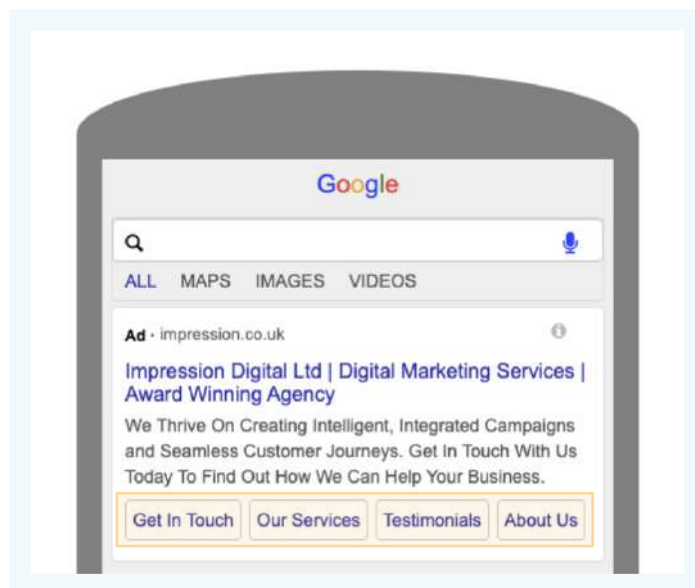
Google

ALL MAPS IMAGES VIDEOS

Ad · impression.co.uk

Impression Digital Ltd | Digital Marketing Services | Award Winning Agency

We Thrive On Creating Intelligent, Integrated Campaigns and Seamless Customer Journeys. Get In Touch With Us Today To Find Out How We Can Help Your Business.

Get In Touch | Our Services | Testimonials | About Us